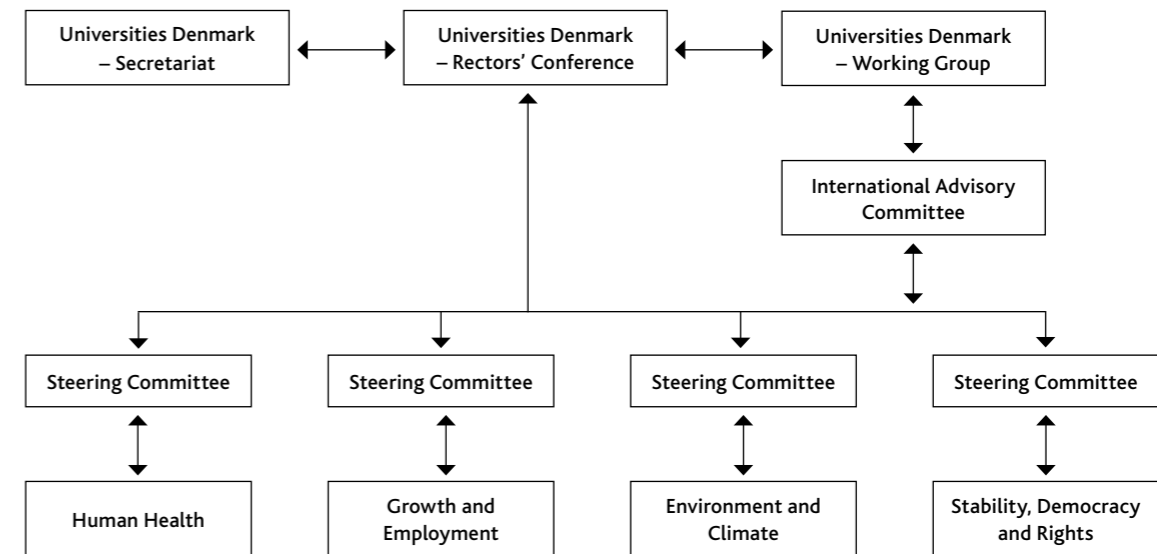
Universities Denmark – Secretariat

Universities Denmark – Rectors' Conference

Universities Denmark – Working Group

International Advisory Committee

Steering Committee

Steering Committee

Steering Committee

Steering Committee

Human Health

Growth and Employment

Environment and Climate

Stability, Democracy and Rights